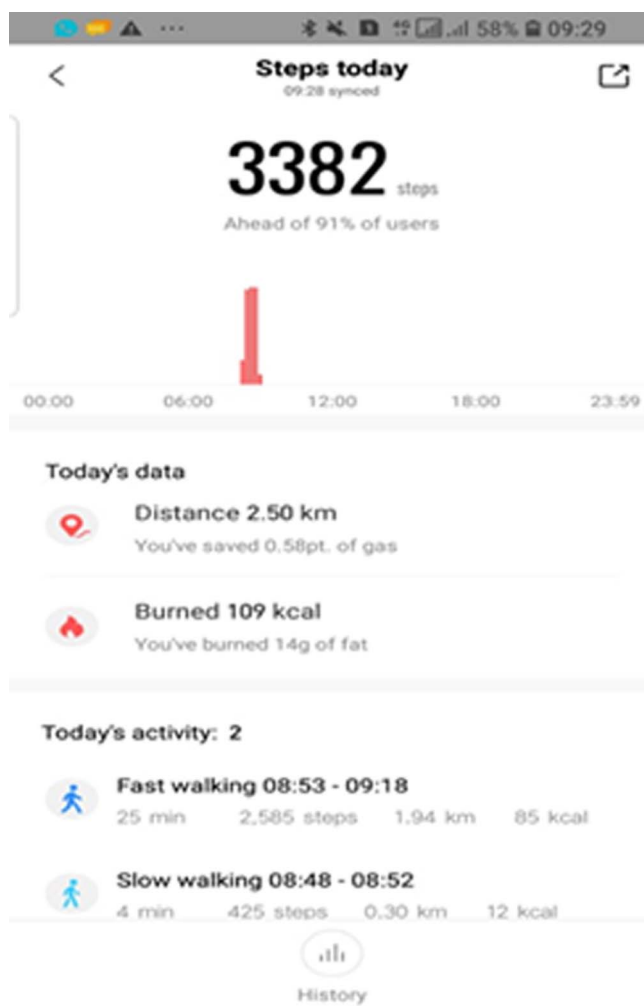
58% 09:29

<

Steps today

09:28 synced

3382 steps

Ahead of 91% of users

00:00 06:00 12:00 18:00 23:59

Today's data

Distance 2.50 km

You've saved 0.58pt. of gas

Burned 109 kcal

You've burned 14g of fat

Today's activity: 2

Fast walking 08:53 - 09:18

25 min 2,585 steps 1.94 km 85 kcal

Slow walking 08:48 - 08:52

4 min 425 steps 0.30 km 12 kcal

History